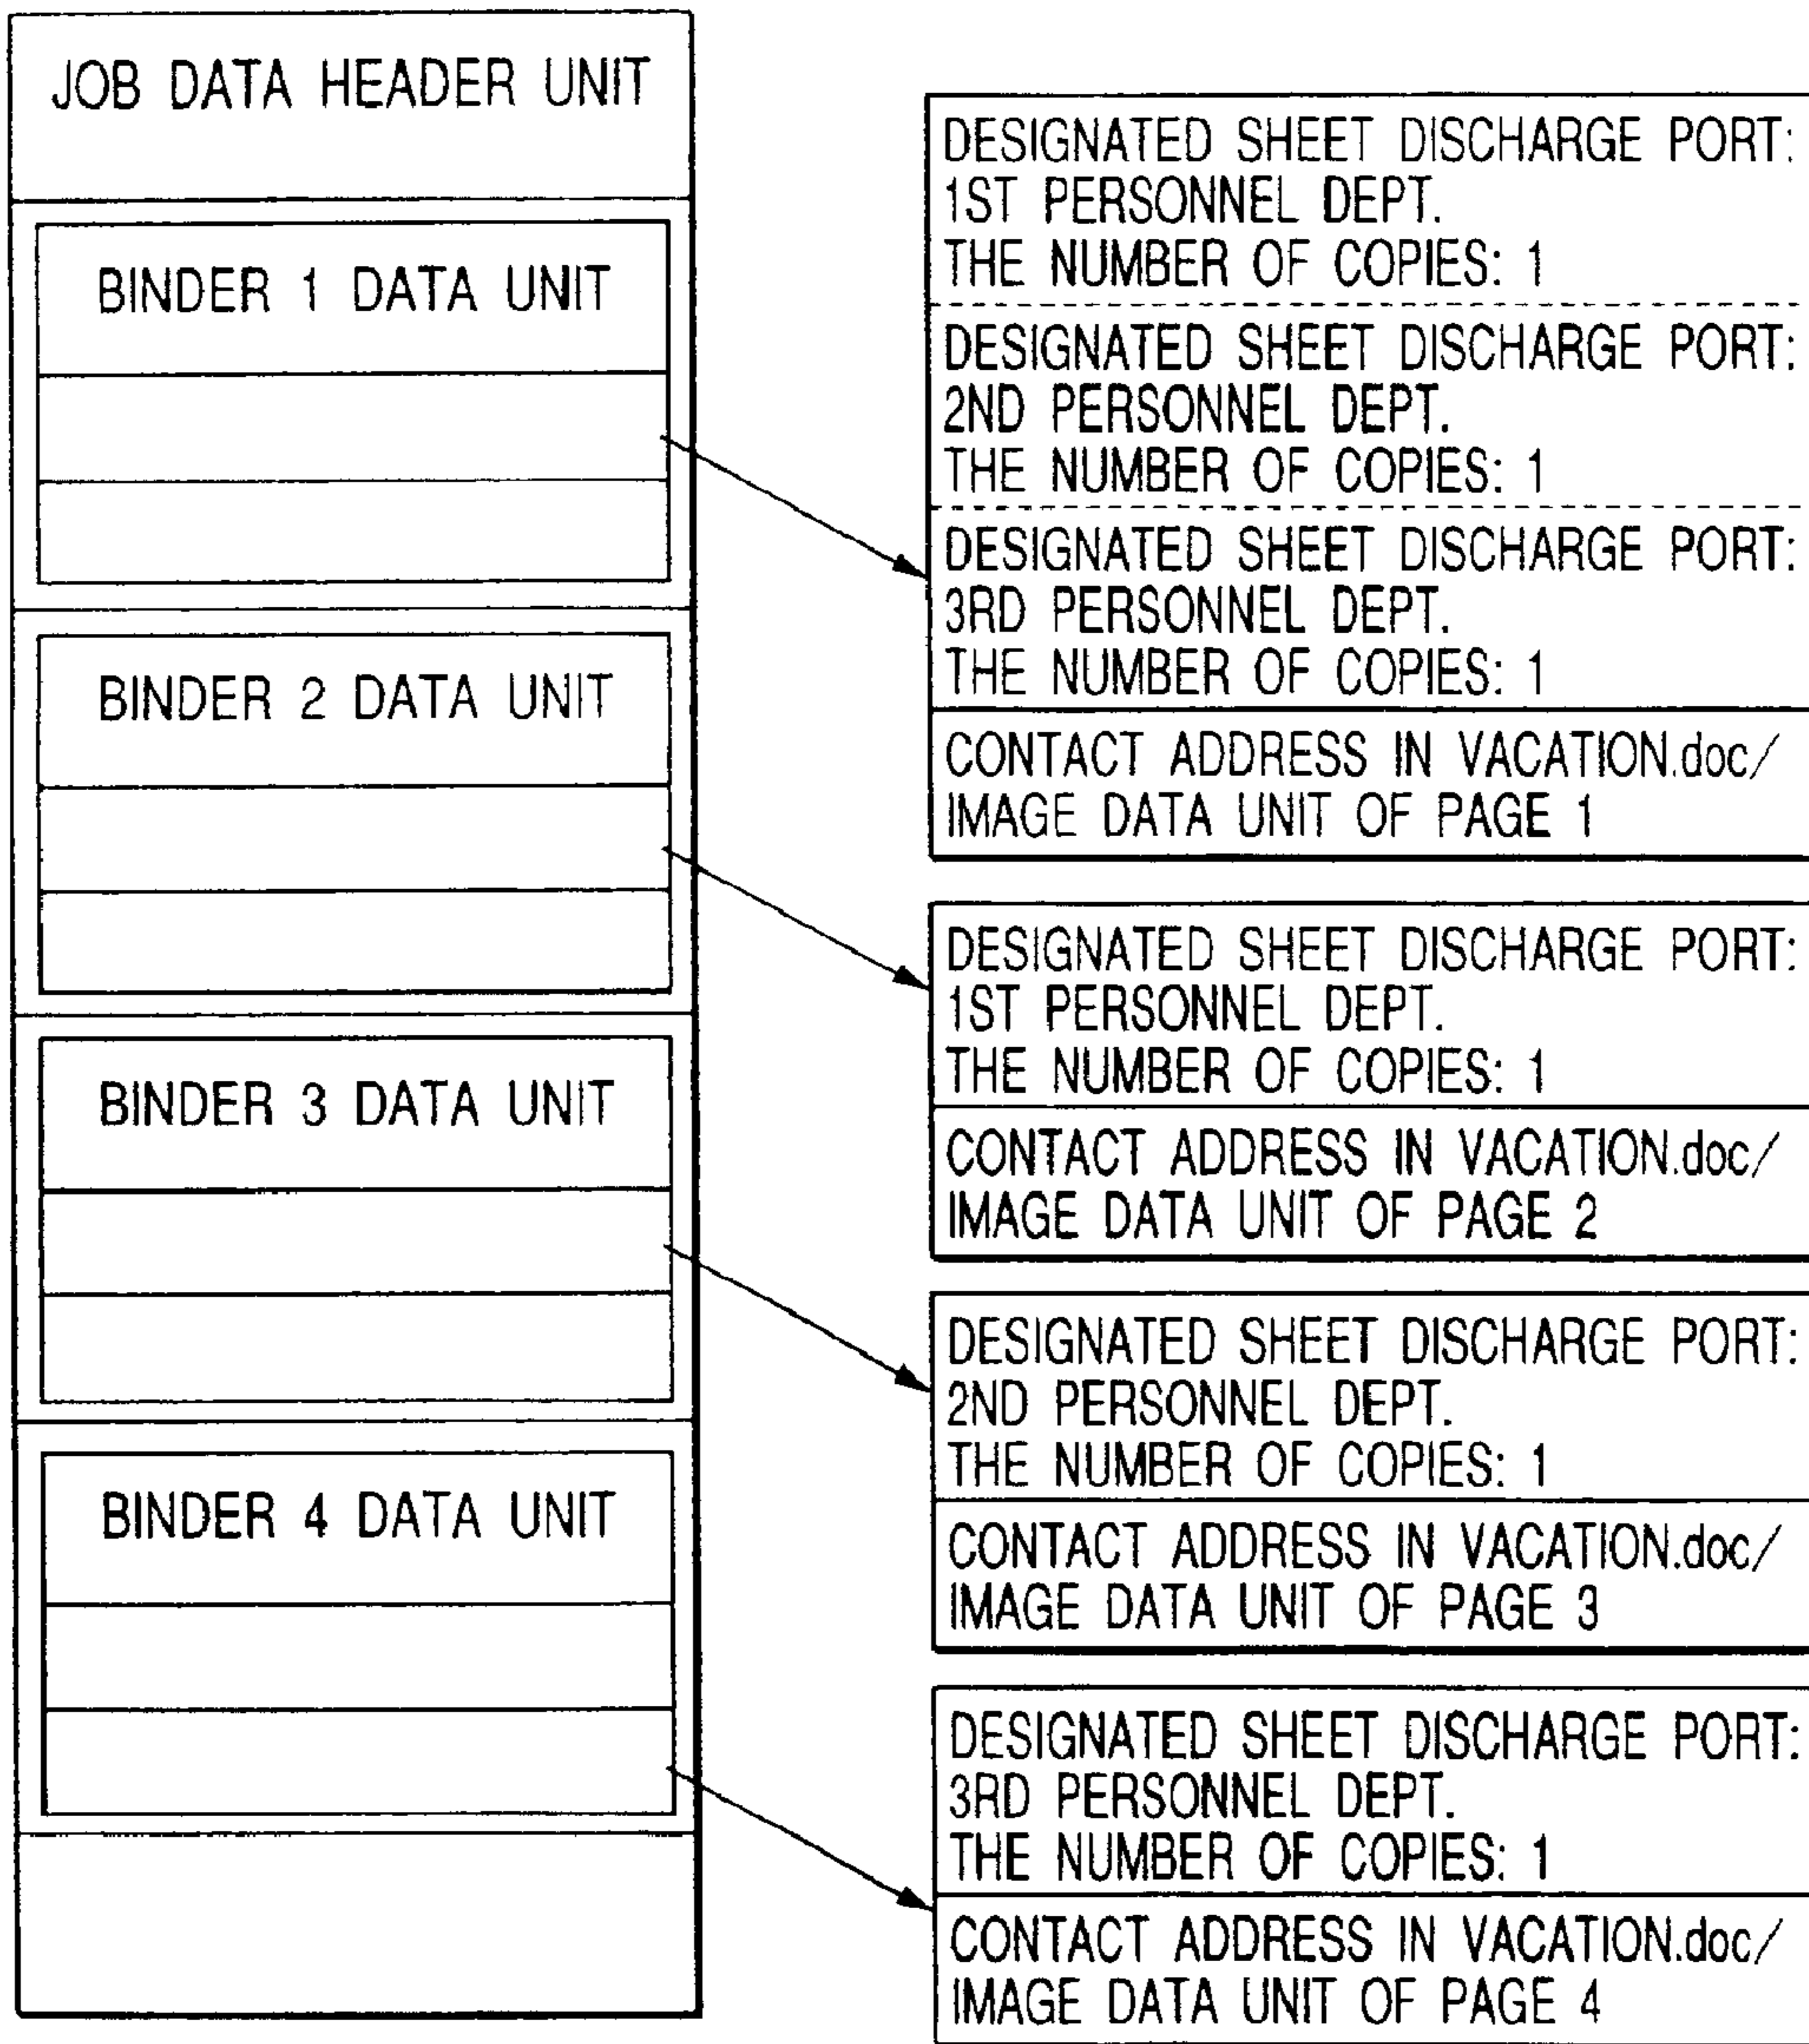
JOB DATA HEADER UNIT

BINDER 1 DATA UNIT

BINDER 2 DATA UNIT

BINDER 3 DATA UNIT

BINDER 4 DATA UNIT

DESIGNATED SHEET DISCHARGE PORT: 1ST PERSONNEL DEPT.
THE NUMBER OF COPIES: 1

DESIGNATED SHEET DISCHARGE PORT: 2ND PERSONNEL DEPT.
THE NUMBER OF COPIES: 1

DESIGNATED SHEET DISCHARGE PORT: 3RD PERSONNEL DEPT.
THE NUMBER OF COPIES: 1

CONTACT ADDRESS IN VACATION.doc/ IMAGE DATA UNIT OF PAGE 1

DESIGNATED SHEET DISCHARGE PORT: 1ST PERSONNEL DEPT.
THE NUMBER OF COPIES: 1

CONTACT ADDRESS IN VACATION.doc/ IMAGE DATA UNIT OF PAGE 2

DESIGNATED SHEET DISCHARGE PORT: 2ND PERSONNEL DEPT.
THE NUMBER OF COPIES: 1

CONTACT ADDRESS IN VACATION.doc/ IMAGE DATA UNIT OF PAGE 3

DESIGNATED SHEET DISCHARGE PORT: 3RD PERSONNEL DEPT.
THE NUMBER OF COPIES: 1

CONTACT ADDRESS IN VACATION.doc/ IMAGE DATA UNIT OF PAGE 4